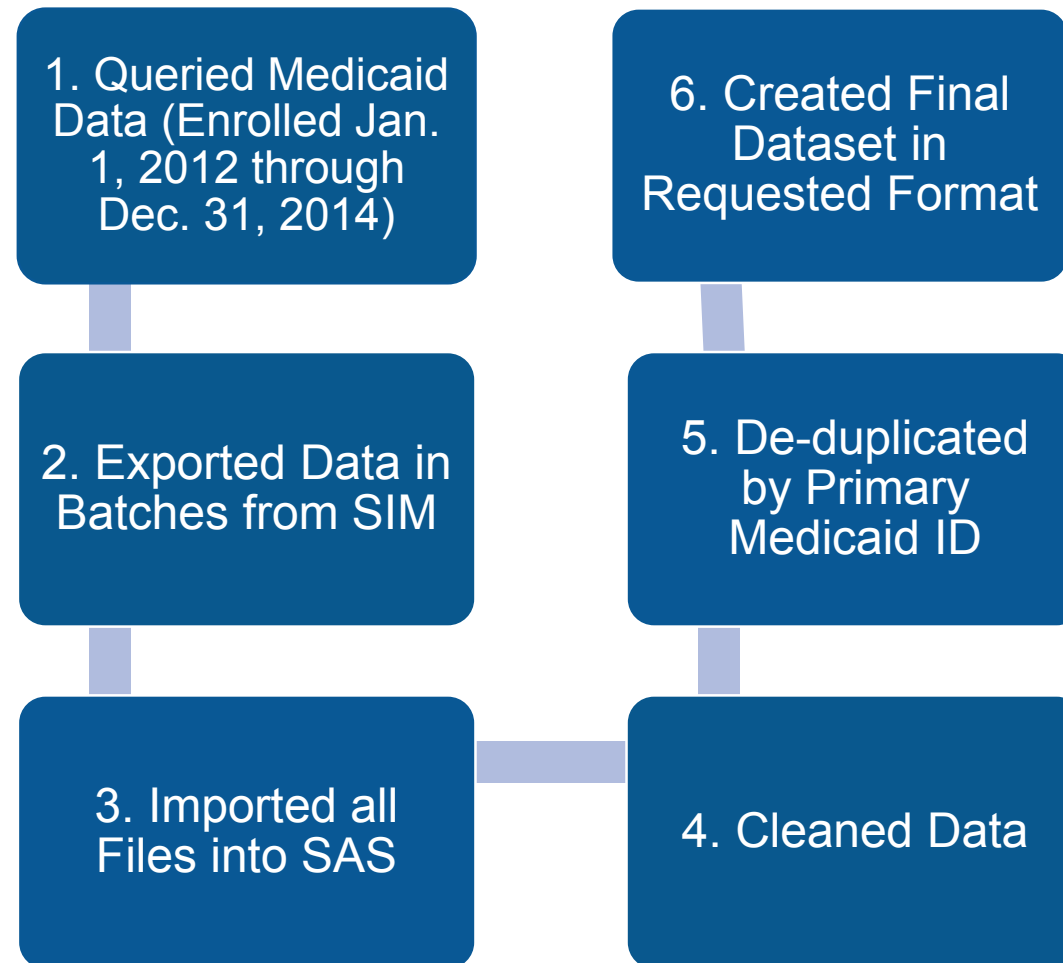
1. Queried Medicaid Data (Enrolled Jan. 1, 2012 through Dec. 31, 2014)

2. Exported Data in Batches from SIM

3. Imported all Files into SAS

4. Cleaned Data

5. De-duplicated by Primary Medicaid ID

6. Created Final Dataset in Requested Format